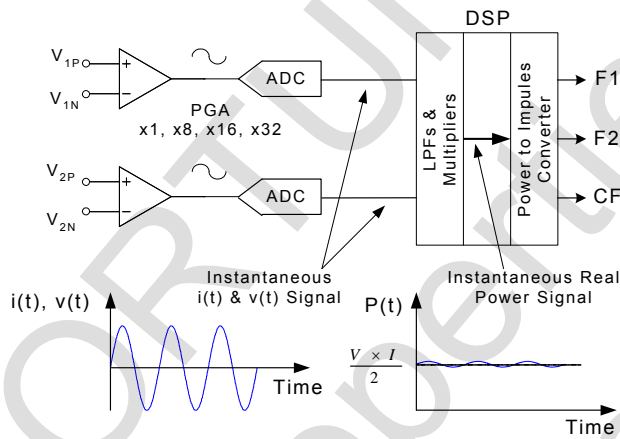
DSP

$V_{1P}$
$V_{1N}$
+
−
ADC
PGA
x1, x8, x16, x32

$V_{2P}$
$V_{2N}$
+
−
ADC

LPFs & Multipliers
Power to Impules Converter

F1
F2
CF

Instantaneous i(t) & v(t) Signal
Instantaneous Real Power Signal

i(t), v(t)
Time

P(t)
$\frac{V \times I}{2}$
Time